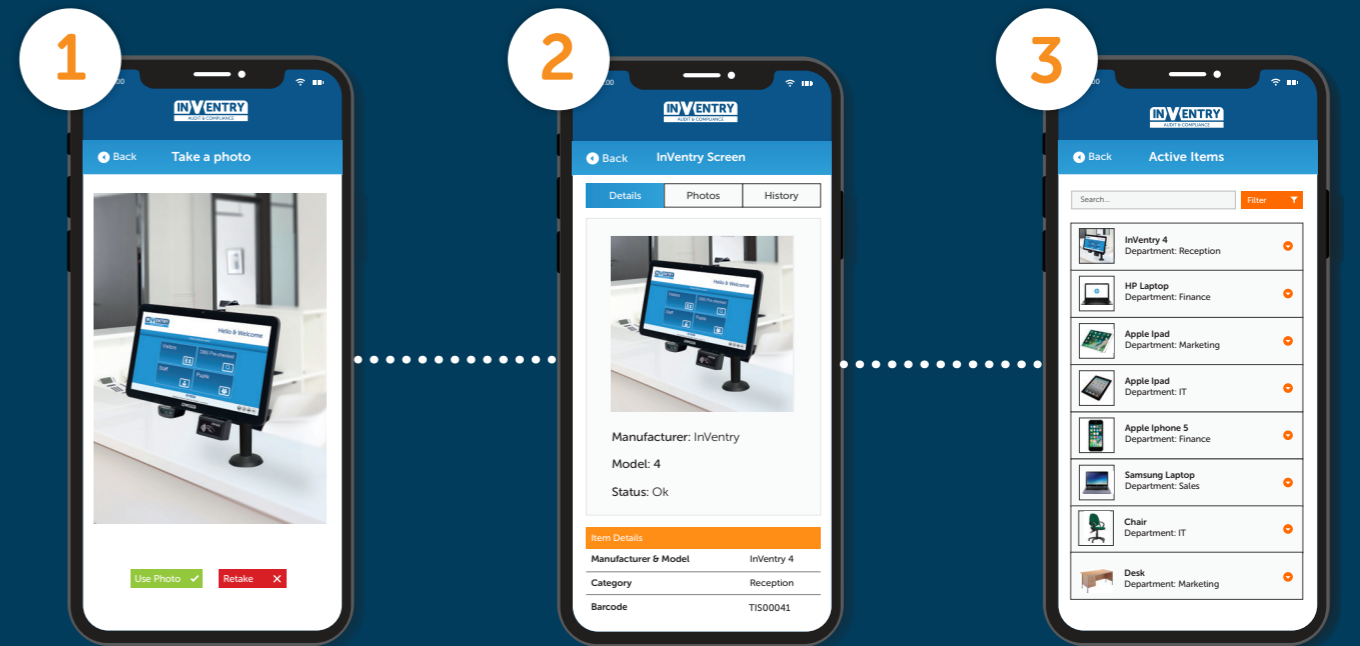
1

INVENTRY
AUDIT & COMPLIANCE

Back Take a photo

Use Photo
Retake

2

INVENTRY
AUDIT & COMPLIANCE

Back InVentry Screen

Details Photos History

Manufacturer: InVentry

Model: 4

Status: Ok

Item Details

| | |
|---|---|
| Manufacturer & Model | InVentry 4 |
| Category | Reception |
| Barcode | TIS00041 |

3

INVENTRY
AUDIT & COMPLIANCE

Back Active Items

Search...
Filter

InVentry 4
Department: Reception

HP Laptop
Department: Finance

Apple Ipad
Department: Marketing

Apple Ipad
Department: IT

Apple Iphone 5
Department: Finance

Samsung Laptop
Department: Sales

Chair
Department: IT

Desk
Department: Marketing